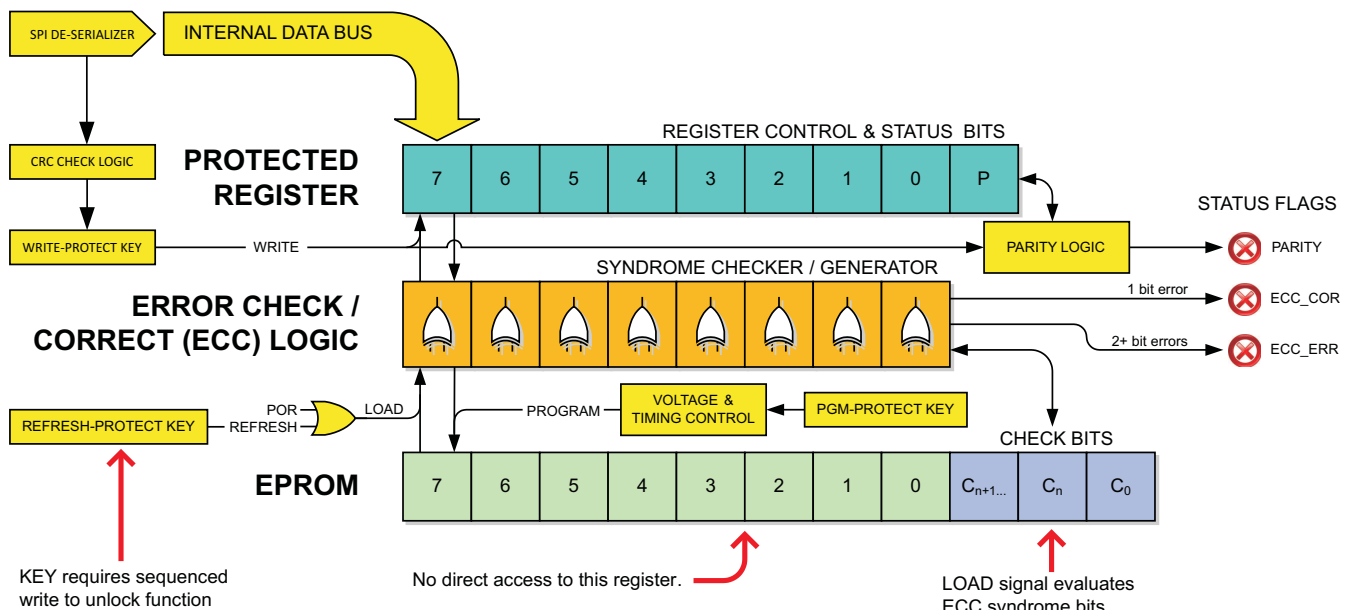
SPI DE-SERIALIZER

INTERNAL DATA BUS

REGISTER CONTROL & STATUS BITS

PROTECTED REGISTER

| 7 | 6 | 5 | 4 | 3 | 2 | 1 | 0 | P |
|---|---|---|---|---|---|---|---|---|

CRC CHECK LOGIC

WRITE-PROTECT KEY

WRITE

PARITY LOGIC

STATUS FLAGS

PARITY

SYNDROME CHECKER / GENERATOR

ERROR CHECK / CORRECT (ECC) LOGIC

1 bit error

ECC_COR

2+ bit errors

ECC_ERR

REFRESH-PROTECT KEY

POR

REFRESH

LOAD

PROGRAM

VOLTAGE & TIMING CONTROL

PGM-PROTECT KEY

CHECK BITS

EPROM

| 7 | 6 | 5 | 4 | 3 | 2 | 1 | 0 | $C_{n+1...}$ | $C_n$ | $C_0$ |
|---|---|---|---|---|---|---|---|---|---|---|

KEY requires sequenced write to unlock function

No direct access to this register.

LOAD signal evaluates ECC syndrome bits